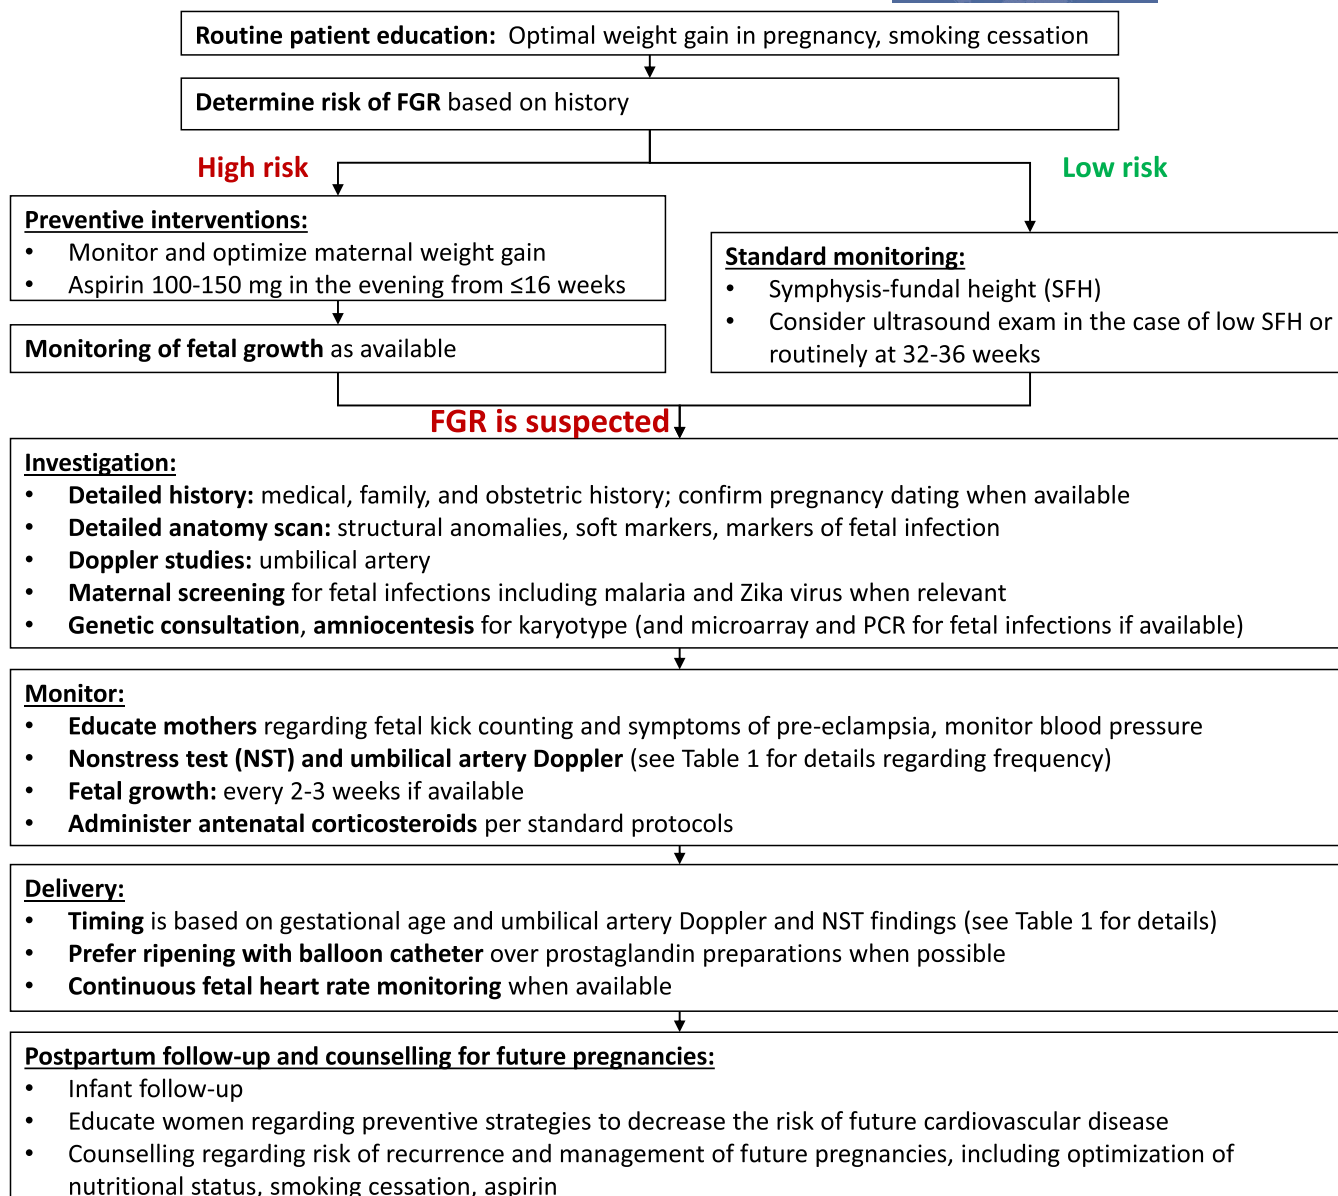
Routine patient education: Optimal weight gain in pregnancy, smoking cessation

Determine risk of FGR based on history

High risk

Low risk

Preventive interventions:
- Monitor and optimize maternal weight gain
- Aspirin 100-150 mg in the evening from ≤16 weeks

Monitoring of fetal growth as available

Standard monitoring:
- Symphysis-fundal height (SFH)
- Consider ultrasound exam in the case of low SFH or routinely at 32-36 weeks

FGR is suspected

Investigation:
- Detailed history: medical, family, and obstetric history; confirm pregnancy dating when available
- Detailed anatomy scan: structural anomalies, soft markers, markers of fetal infection
- Doppler studies: umbilical artery
- Maternal screening for fetal infections including malaria and Zika virus when relevant
- Genetic consultation, amniocentesis for karyotype (and microarray and PCR for fetal infections if available)

Monitor:
- Educate mothers regarding fetal kick counting and symptoms of pre-eclampsia, monitor blood pressure
- Nonstress test (NST) and umbilical artery Doppler (see Table 1 for details regarding frequency)
- Fetal growth: every 2-3 weeks if available
- Administer antenatal corticosteroids per standard protocols

Delivery:
- Timing is based on gestational age and umbilical artery Doppler and NST findings (see Table 1 for details)
- Prefer ripening with balloon catheter over prostaglandin preparations when possible
- Continuous fetal heart rate monitoring when available

Postpartum follow-up and counselling for future pregnancies:
- Infant follow-up
- Educate women regarding preventive strategies to decrease the risk of future cardiovascular disease
- Counselling regarding risk of recurrence and management of future pregnancies, including optimization of nutritional status, smoking cessation, aspirin